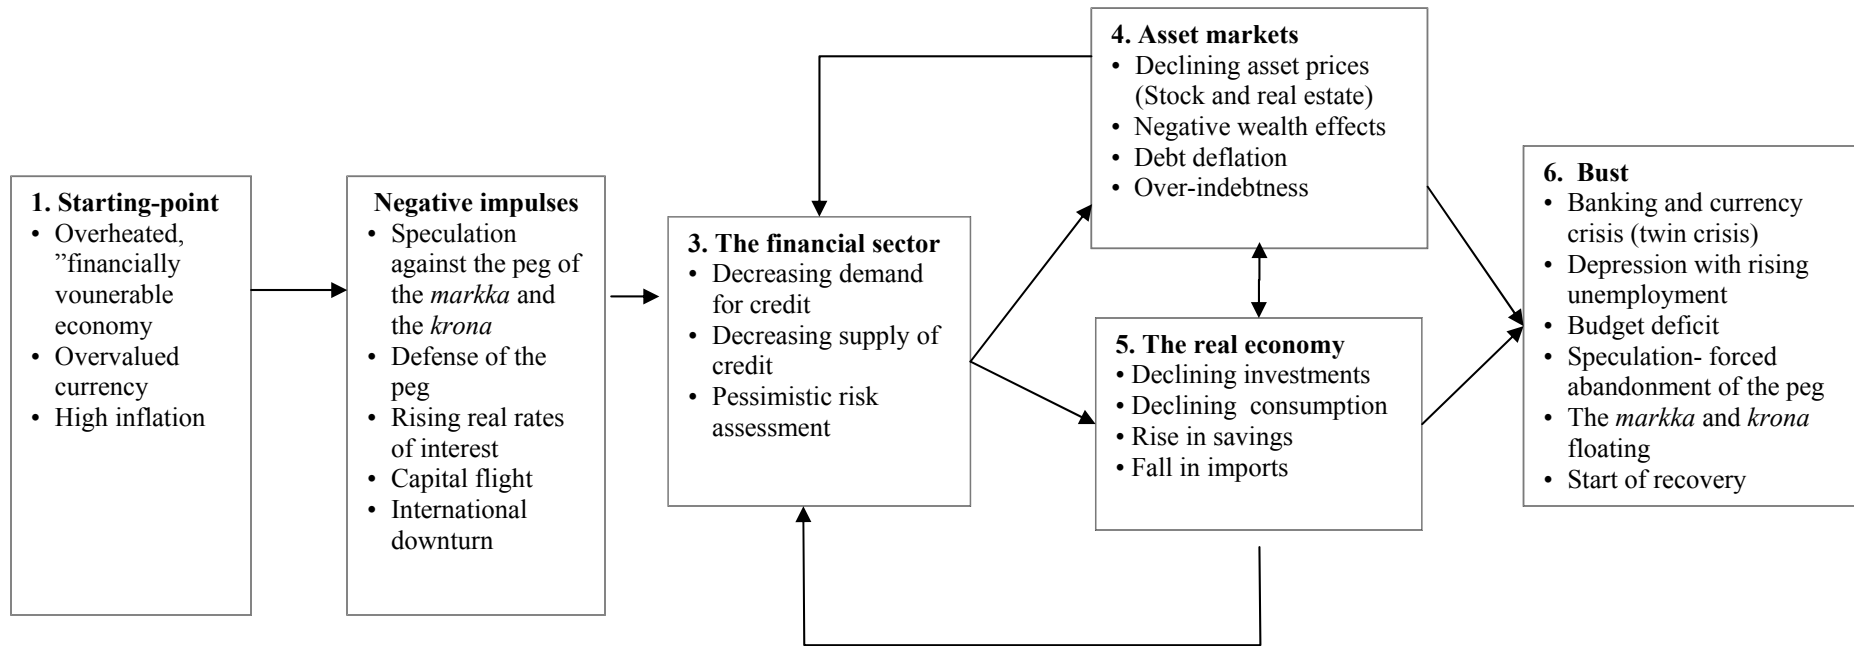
**1. Starting-point**
- Overheated, ”financially vounerable economy
- Overvalued currency
- High inflation

**Negative impulses**
- Speculation against the peg of the *markka* and the *krona*
- Defense of the peg
- Rising real rates of interest
- Capital flight
- International downturn

**3. The financial sector**
- Decreasing demand for credit
- Decreasing supply of credit
- Pessimistic risk assessment

**4. Asset markets**
- Declining asset prices (Stock and real estate)
- Negative wealth effects
- Debt deflation
- Over-indebtness

**5. The real economy**
- Declining investments
- Declining consumption
- Rise in savings
- Fall in imports

**6. Bust**
- Banking and currency crisis (twin crisis)
- Depression with rising unemployment
- Budget deficit
- Speculation- forced abandonment of the peg
- The *markka* and *krona* floating
- Start of recovery